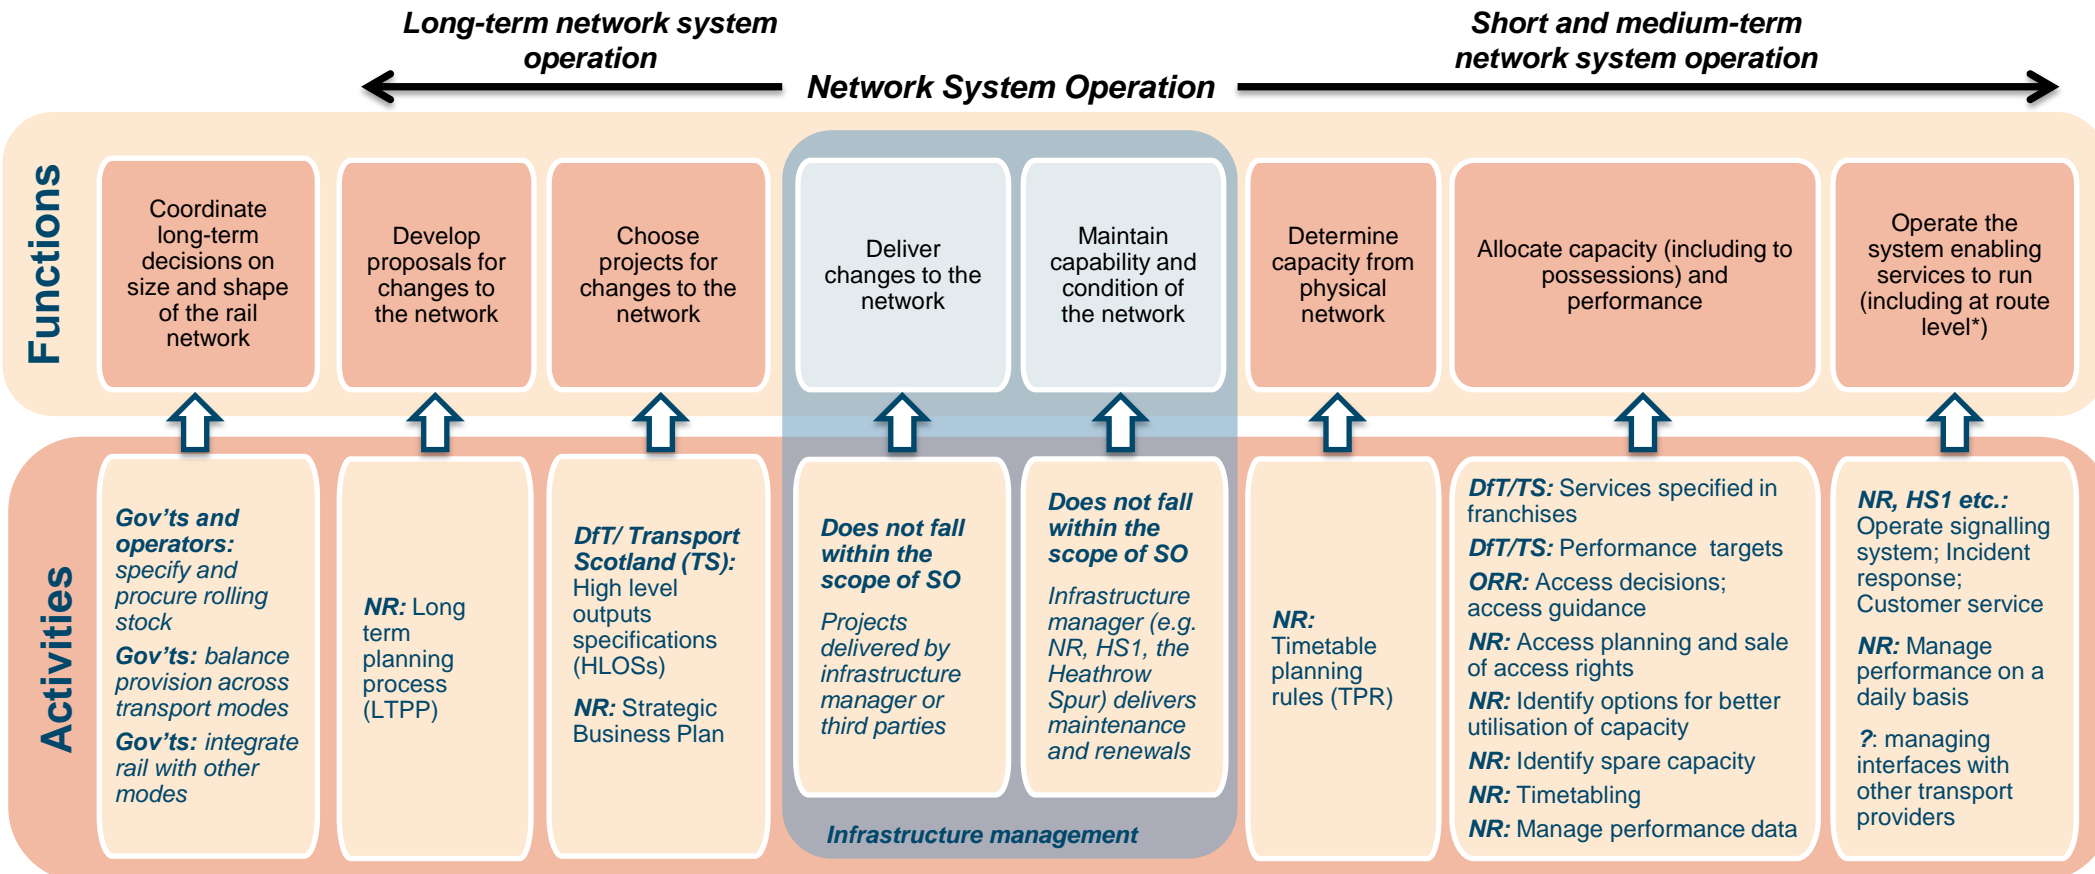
Long-term network system operation

Network System Operation

Short and medium-term network system operation

Functions

Coordinate long-term decisions on size and shape of the rail network

Develop proposals for changes to the network

Choose projects for changes to the network

Deliver changes to the network

Maintain capability and condition of the network

Determine capacity from physical network

Allocate capacity (including to possessions) and performance

Operate the system enabling services to run (including at route level*)

Activities

Gov’ts and operators: specify and procure rolling stock

Gov’ts: balance provision across transport modes

Gov’ts: integrate rail with other modes

NR: Long term planning process (LTPP)

DfT/ Transport Scotland (TS): High level outputs specifications (HLOSs)

NR: Strategic Business Plan

Does not fall within the scope of SO

Projects delivered by infrastructure manager or third parties

Does not fall within the scope of SO

Infrastructure manager (e.g. NR, HS1, the Heathrow Spur) delivers maintenance and renewals

Infrastructure management

NR: Timetable planning rules (TPR)

DfT/TS: Services specified in franchises

DfT/TS: Performance targets

ORR: Access decisions; access guidance

NR: Access planning and sale of access rights

NR: Identify options for better utilisation of capacity

NR: Identify spare capacity

NR: Timetabling

NR: Manage performance data

NR, HS1 etc.: Operate signalling system; Incident response; Customer service

NR: Manage performance on a daily basis

?: managing interfaces with other transport providers